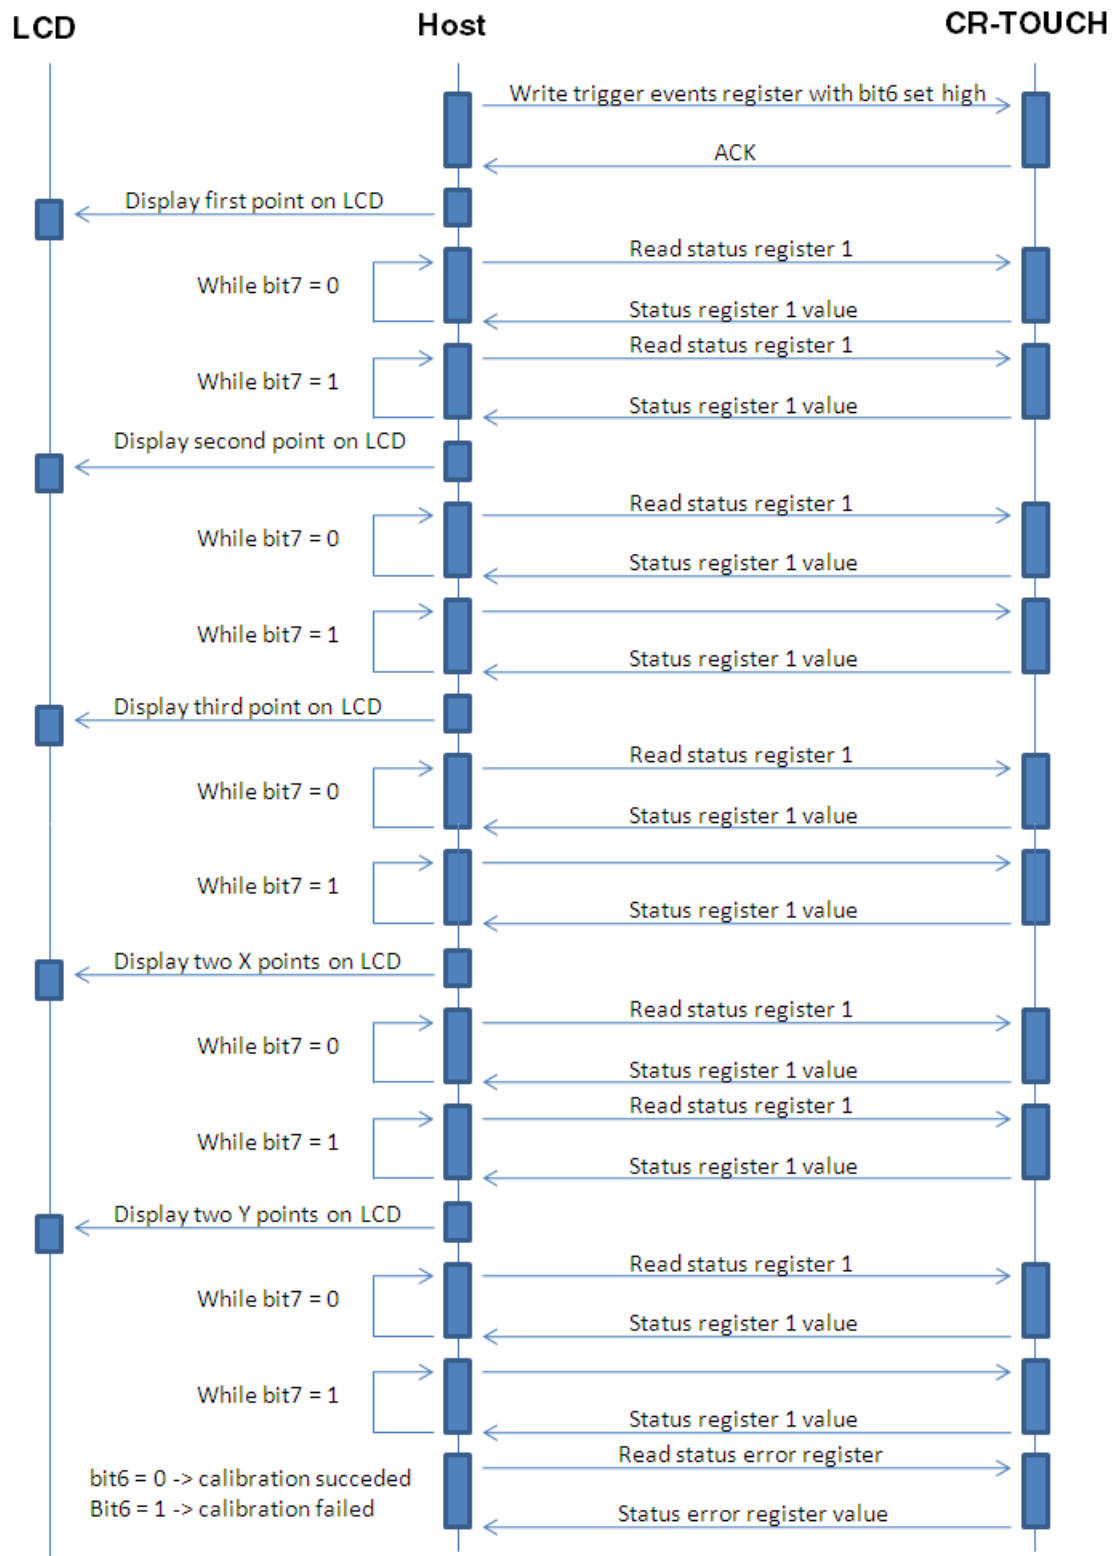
LCD

Host

CR-TOUCH

Write trigger events register with bit6 set high

ACK

Display first point on LCD

Read status register 1

While bit7 = 0

Status register 1 value

Read status register 1

While bit7 = 1

Status register 1 value

Display second point on LCD

Read status register 1

While bit7 = 0

Status register 1 value

While bit7 = 1

Status register 1 value

Display third point on LCD

Read status register 1

While bit7 = 0

Status register 1 value

While bit7 = 1

Status register 1 value

Display two X points on LCD

Read status register 1

While bit7 = 0

Status register 1 value

Read status register 1

While bit7 = 1

Status register 1 value

Display two Y points on LCD

Read status register 1

While bit7 = 0

Status register 1 value

While bit7 = 1

Status register 1 value

Read status error register

bit6 = 0 -> calibration succeded
Bit6 = 1 -> calibration failed

Status error register value